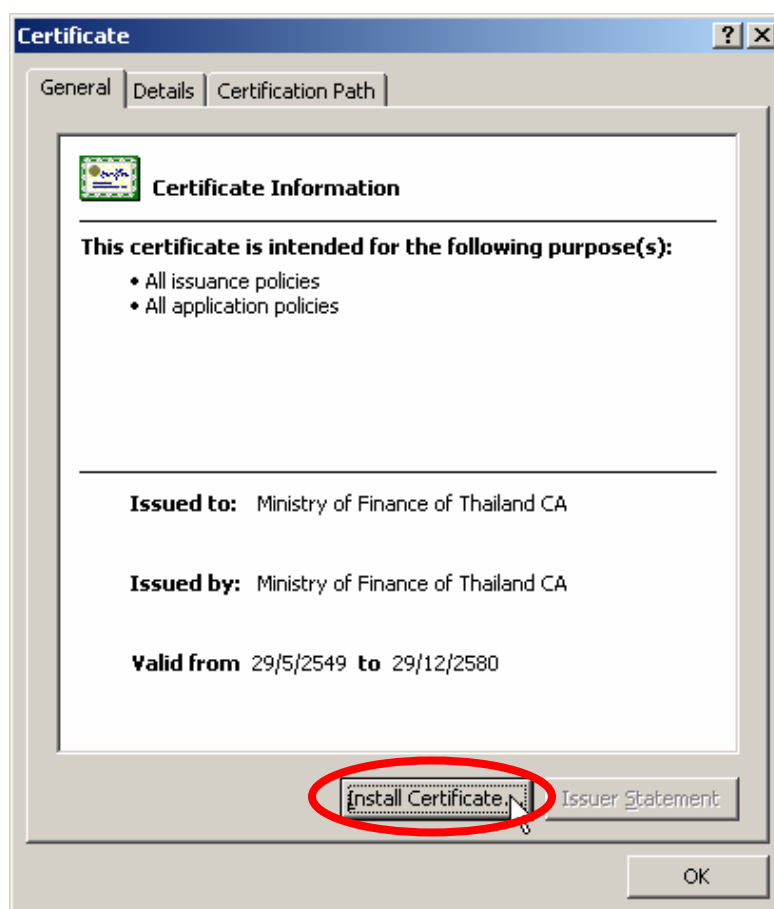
Certificate

?

X

General

Details

Certification Path

Certificate Information

This certificate is intended for the following purpose(s):

• All issuance policies
• All application policies

Issued to: Ministry of Finance of Thailand CA

Issued by: Ministry of Finance of Thailand CA

Valid from 29/5/2549 to 29/12/2580

Install Certificate...

Issuer Statement

OK